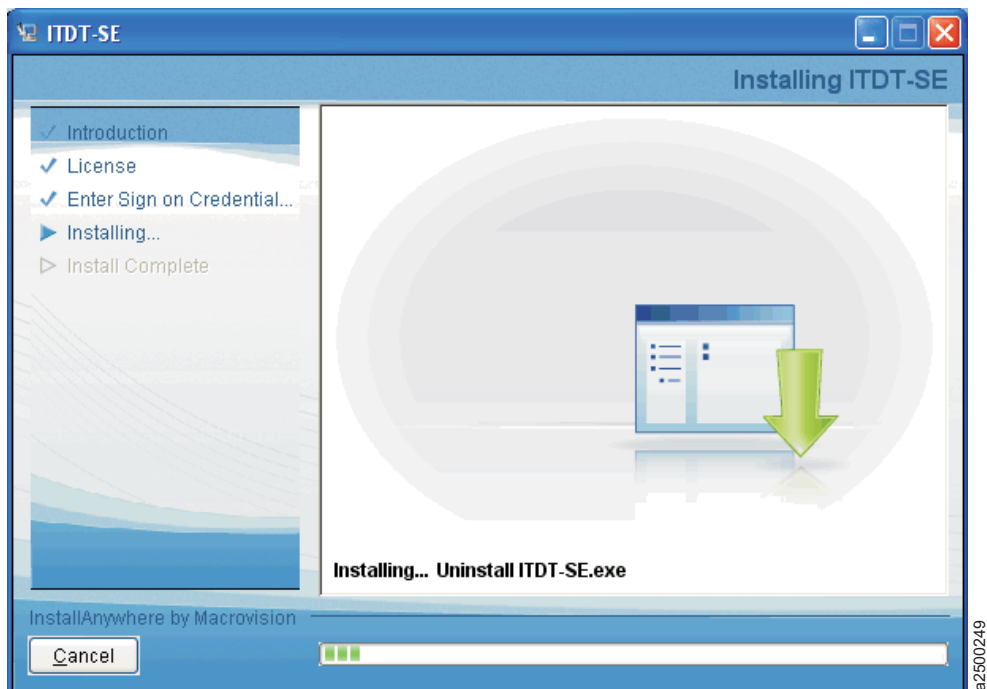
ITDT-SE

Installing ITDT-SE

✓ Introduction
✓ License
✓ Enter Sign on Credential...
▶ Installing...
▷ Install Complete

Installing... Uninstall ITDT-SE.exe

InstallAnywhere by Macrovision

Cancel

a2500249